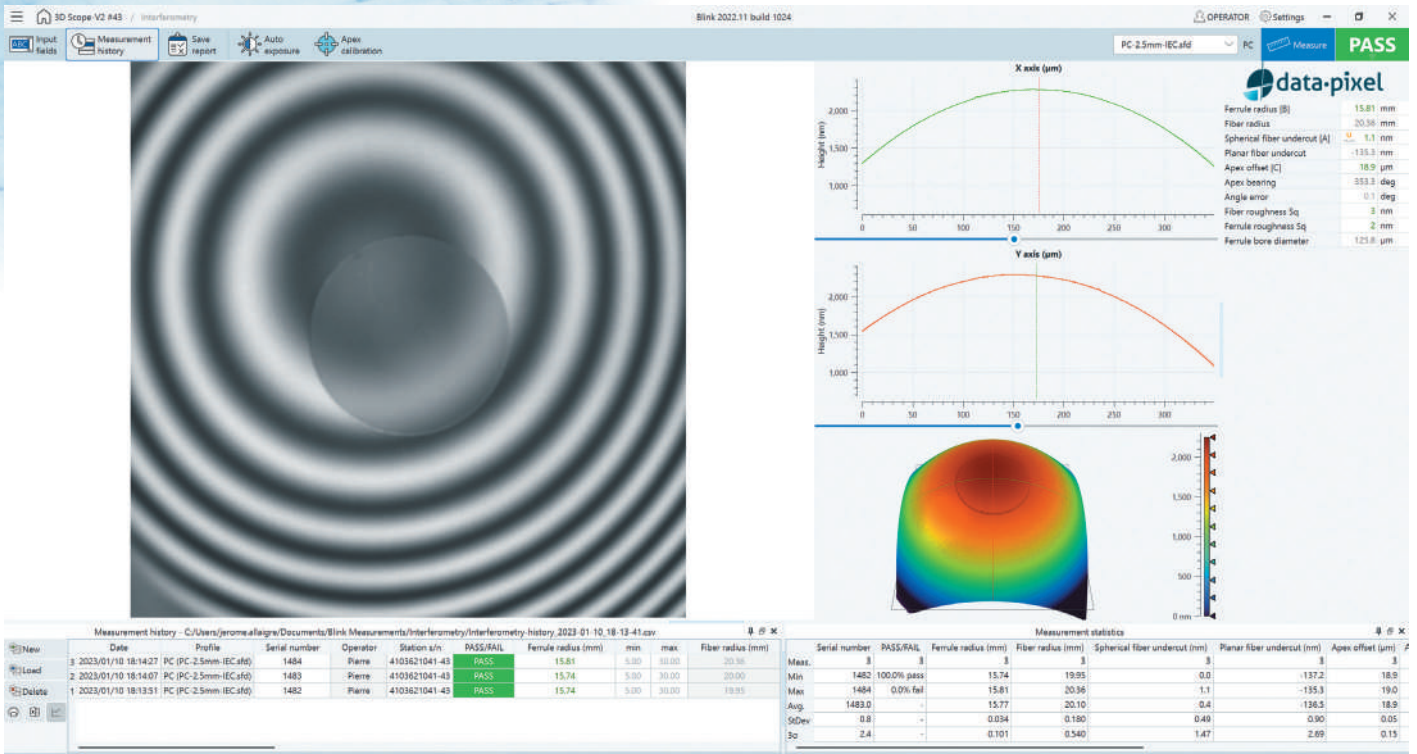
3D Scope V2 #43 / Interferometry

Blink 2022.11 build 1024

OPERATOR Settings

Input fields | Measurement history | Save report | Auto exposure | Apex calibration

PC-2.5mm-IEC.sfd PC Measure PASS

data·pixel

X axis (µm)

Height (nm)

2,000
1,500
1,000

0 50 100 150 200 250 300

| | | |
|---|---|---|
| Ferrule radius [B] | 15.81 | mm |
| Fiber radius | 20.36 | mm |
| Spherical fiber undercut [A] | 1.1 | nm |
| Planar fiber undercut | -135.3 | nm |
| Apex offset [C] | 18.9 | µm |
| Apex bearing | 353.3 | deg |
| Angle error | 0.1 | deg |
| Fiber roughness Sq | 3 | nm |
| Ferrule roughness Sq | 2 | nm |
| Ferrule bore diameter | 125.8 | µm |

Y axis (µm)

Height (nm)

2,000
1,500
1,000

0 50 100 150 200 250 300

2,000
1,500
1,000
500
0 nm

Measurement history - C:/Users/jerome.allaigre/Documents/Blink Measurements/Interferometry/Interferometry-history_2023-01-10_18-13-41.csv

New
Load
Delete

| | Date | Profile | Serial number | Operator | Station s/n | PASS/FAIL | Ferrule radius (mm) | min | max | Fiber radius (mm) |
|---|---|---|---|---|---|---|---|---|---|---|
| 3 | 2023/01/10 18:14:27 | PC (PC-2.5mm-IEC.sfd) | 1484 | Pierre | 4103621041-43 | PASS | 15.81 | 5.00 | 30.00 | 20.36 |
| 2 | 2023/01/10 18:14:07 | PC (PC-2.5mm-IEC.sfd) | 1483 | Pierre | 4103621041-43 | PASS | 15.74 | 5.00 | 30.00 | 20.00 |
| 1 | 2023/01/10 18:13:51 | PC (PC-2.5mm-IEC.sfd) | 1482 | Pierre | 4103621041-43 | PASS | 15.74 | 5.00 | 30.00 | 19.95 |

Measurement statistics

| | Serial number | PASS/FAIL | Ferrule radius (mm) | Fiber radius (mm) | Spherical fiber undercut (nm) | Planar fiber undercut (nm) | Apex offset (µm) |
|---|---|---|---|---|---|---|---|
| Meas. | 3 | 3 | 3 | 3 | 3 | 3 | 3 |
| Min | 1482 | 100.0% pass | 15.74 | 19.95 | 0.0 | -137.2 | 18.9 |
| Max | 1484 | 0.0% fail | 15.81 | 20.36 | 1.1 | -135.3 | 19.0 |
| Avg. | 1483.0 | - | 15.77 | 20.10 | 0.4 | -136.5 | 18.9 |
| StDev | 0.8 | - | 0.034 | 0.180 | 0.49 | 0.90 | 0.05 |
| 3σ | 2.4 | - | 0.101 | 0.540 | 1.47 | 2.69 | 0.15 |